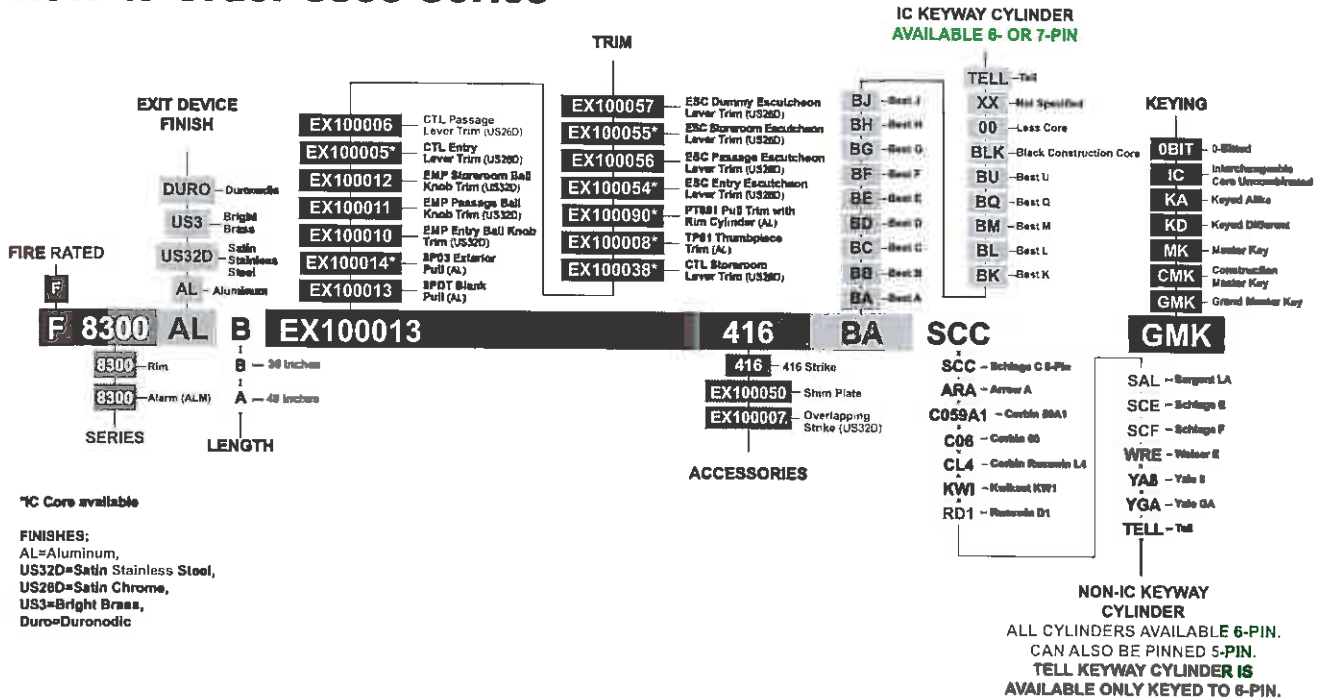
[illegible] 8300 Series

IC KEYWAY CYLINDER
AVAILABLE 6- OR 7-PIN

TRIM

EXIT DEVICE FINISH

KEYING

EX100006 – CTL Passage Lever Trim (US26D)
EX100005* – CTL Entry Lever Trim (US26D)
EX100012 – EMP Storeroom Ball Knob Trim (US32D)
EX100011 – EMP Passage Ball Knob Trim (US32D)
EX100010 – EMP Entry Ball Knob Trim (US32D)
EX100014* – SP03 Exterior Pull (AL)
EX100013 – SPDT Blank Pull (AL)

EX100057 – ESC Dummy Escutcheon Lever Trim (US26D)
EX100055* – ESC Storeroom Escutcheon Lever Trim (US26D)
EX100056 – ESC Passage Escutcheon Lever Trim (US26D)
EX100054* – ESC Entry Escutcheon Lever Trim (US26D)
EX100090* – PT881 Pull Trim with Rim Cylinder (AL)
EX100008* – TP01 Thumbpiece Trim (AL)
EX100038* – CTL Storeroom Lever Trim (US26D)

BJ – Best J
BH – Best H
BG – Best G
BF – Best F
BE – Best E
BD – Best D
BC – Best C
BB – Best B
BA – Best A

TELL – Tell
XX – Not Specified
00 – Less Core
BLK – Black Construction Core
BU – Best U
BQ – Best Q
BM – Best M
BL – Best L
BK – Best K

0BIT – 0-Bitted
IC – Interchangeable Core Uncombinated
KA – Keyed Alike
KD – Keyed Different
MK – Master Key
CMK – Construction Master Key
GMK – Grand Master Key

DURO – Duronodic
US3 – Bright Brass
US32D – Satin Stainless Steel
AL – Aluminum

FIRE RATED
F

F 8300 AL B EX100013 416 BA SCC GMK

8300 – Rim
8300 – Alarm (ALM)
SERIES

B – 36 inches
A – 48 inches
LENGTH

416 – 416 Strike
EX100050 – Shim Plate
EX100007 – Overlapping Strike (US32D)
ACCESSORIES

SCC – Schlage C 6-Pin
ARA – Arrow A
C059A1 – Corbin 59A1
C06 – Corbin 60
CL4 – Corbin Russwin L4
KWI – Kwikset KW1
RD1 – Russwin D1

SAL – Sargent LA
SCE – Schlage E
SCF – Schlage F
WRE – Weiser E
YA8 – Yale 8
YGA – Yale GA
TELL – Tell

NON-IC KEYWAY CYLINDER
ALL CYLINDERS AVAILABLE 6-PIN.
CAN ALSO BE PINNED 5-PIN.
TELL KEYWAY CYLINDER IS AVAILABLE ONLY KEYED TO 6-PIN.

*IC Core available

FINISHES:
AL=Aluminum,
US32D=Satin Stainless Steel,
US26D=Satin Chrome,
US3=Bright Brass,
Duro=Duronodic